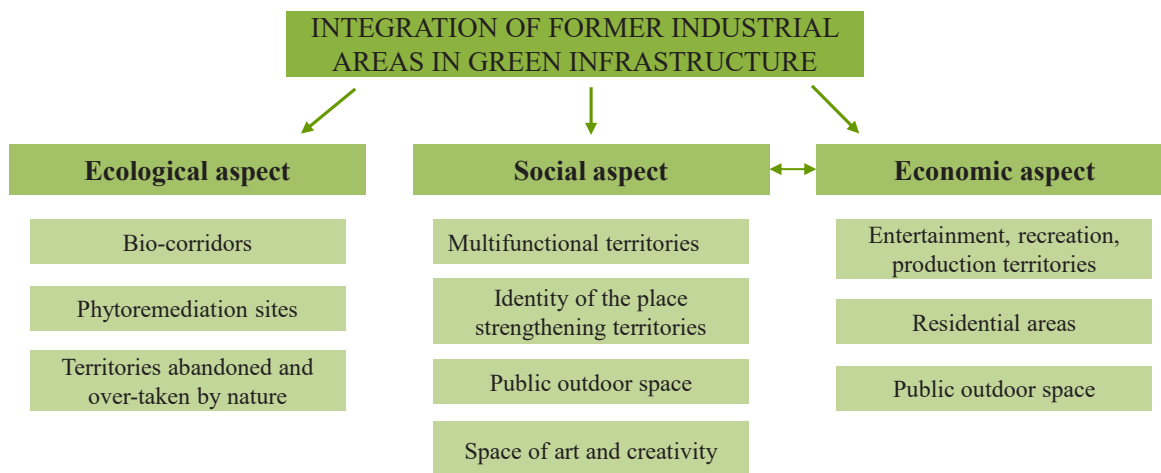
INTEGRATION OF FORMER INDUSTRIAL AREAS IN GREEN INFRASTRUCTURE

Ecological aspect

Bio-corridors

Phytoremediation sites

Territories abandoned and over-taken by nature

Social aspect

Multifunctional territories

Identity of the place strengthening territories

Public outdoor space

Space of art and creativity

Economic aspect

Entertainment, recreation, production territories

Residential areas

Public outdoor space